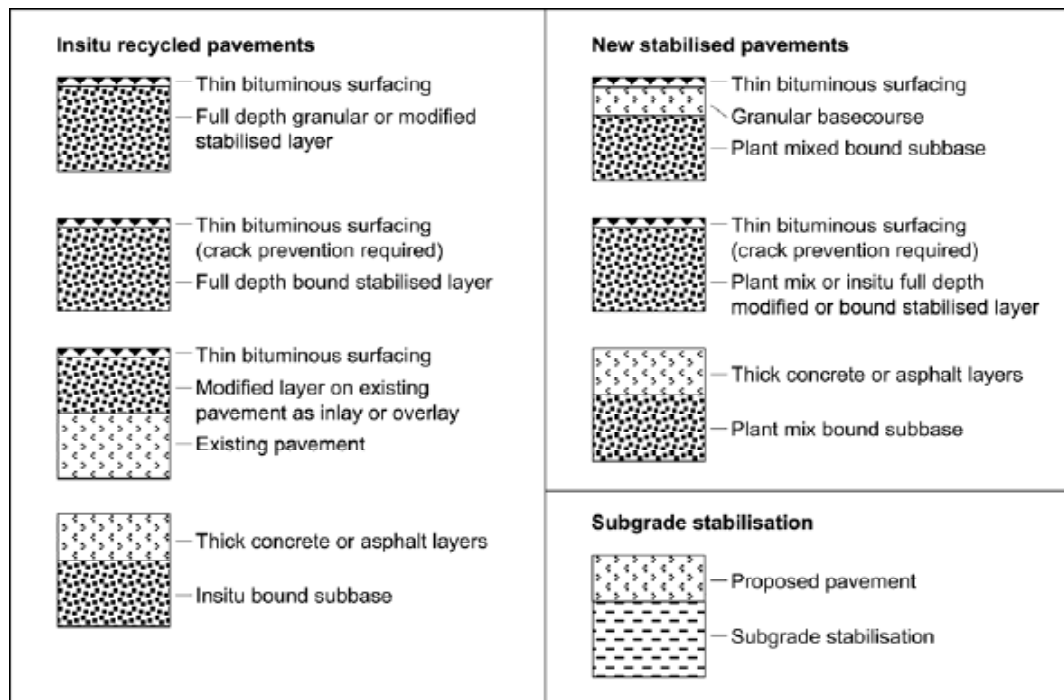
Insitu recycled pavements

Thin bituminous surfacing
Full depth granular or modified stabilised layer

Thin bituminous surfacing (crack prevention required)
Full depth bound stabilised layer

Thin bituminous surfacing
Modified layer on existing pavement as inlay or overlay
Existing pavement

Thick concrete or asphalt layers
Insitu bound subbase

New stabilised pavements

Thin bituminous surfacing
Granular basecourse
Plant mixed bound subbase

Thin bituminous surfacing (crack prevention required)
Plant mix or insitu full depth modified or bound stabilised layer

Thick concrete or asphalt layers
Plant mix bound subbase

Subgrade stabilisation

Proposed pavement
Subgrade stabilisation